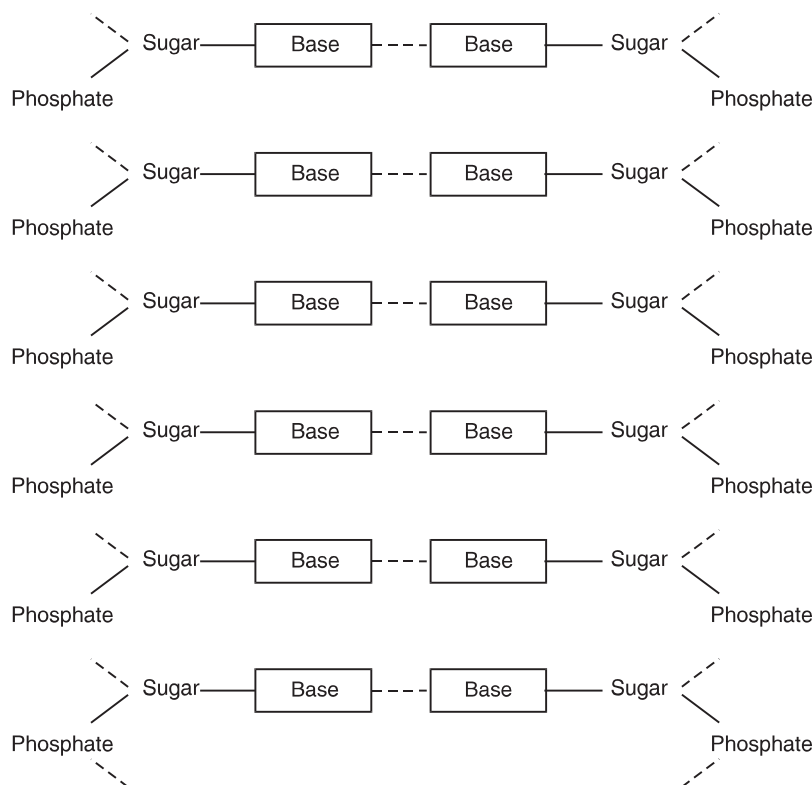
Sugar Base Base Sugar
Phosphate Phosphate

Sugar Base Base Sugar
Phosphate Phosphate

Sugar Base Base Sugar
Phosphate Phosphate

Sugar Base Base Sugar
Phosphate Phosphate

Sugar Base Base Sugar
Phosphate Phosphate

Sugar Base Base Sugar
Phosphate Phosphate